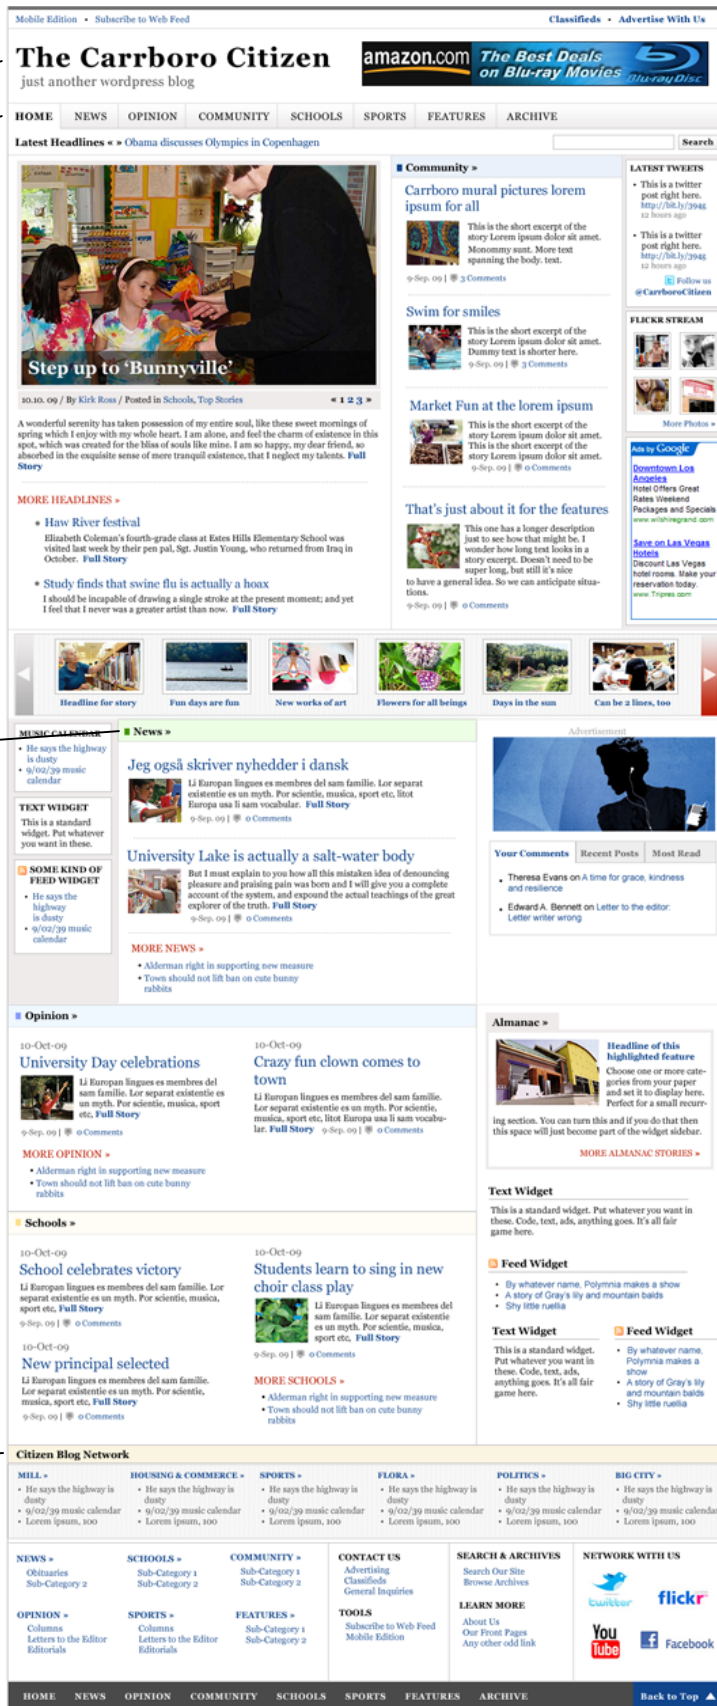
Mobile Edition • Subscribe to Web Feed

Classifieds • Advertise With Us

The Carrboro Citizen
just another wordpress blog

amazon.com The Best Deals on Blu-ray Movies Blu-ray Disc

HOME NEWS OPINION COMMUNITY SCHOOLS SPORTS FEATURES ARCHIVE

Latest Headlines « » Obama discusses Olympics in Copenhagen

Search

Step up to 'Bunnyville'

10.10. 09 / By Kirk Ross / Posted in Schools, Top Stories

« 1 2 3 »

A wonderful serenity has taken possession of my entire soul, like these sweet mornings of spring which I enjoy with my whole heart. I am alone, and feel the charm of existence in this spot, which was created for the bliss of souls like mine. I am so happy, my dear friend, so absorbed in the exquisite sense of mere tranquil existence, that I neglect my talents. Full Story

MORE HEADLINES »

• Haw River festival
Elizabeth Coleman's fourth-grade class at Estes Hills Elementary School was visited last week by their pen pal, Sgt. Justin Young, who returned from Iraq in October. Full Story

• Study finds that swine flu is actually a hoax
I should be incapable of drawing a single stroke at the present moment; and yet I feel that I never was a greater artist than now. Full Story

Community »

Carrboro mural pictures lorem ipsum for all
This is the short excerpt of the story Lorem ipsum dolor sit amet. Monommy sunt. More text spanning the body. text.
9-Sep. 09 | 3 Comments

Swim for smiles
This is the short excerpt of the story Lorem ipsum dolor sit amet. Dummy text is shorter here.
9-Sep. 09 | 3 Comments

Market Fun at the lorem ipsum
This is the short excerpt of the story Lorem ipsum dolor sit amet. This is the short excerpt of the story Lorem ipsum dolor sit amet.
9-Sep. 09 | 0 Comments

That's just about it for the features
This one has a longer description just to see how that might be. I wonder how long text looks in a story excerpt. Doesn't need to be super long, but still it's nice to have a general idea. So we can anticipate situations.
9-Sep. 09 | 0 Comments

LATEST TWEETS
• This is a twitter post right here. http://bit.ly/3945 12 hours ago
• This is a twitter post right here. http://bit.ly/3945 12 hours ago
Follow us @CarrboroCitizen

FLICKR STREAM
More Photos »

Ads by Google
Downtown Los Angeles
Hotel Offers Great Rates Weekend Packages and Specials
www.wilshiregrand.com

Save on Las Vegas Hotels
Discount Las Vegas hotel rooms. Make your reservation today.
www.Tripres.com

Headline for story | Fun days are fun | New works of art | Flowers for all beings | Days in the sun | Can be 2 lines, too

MUSIC CALENDAR
• He says the highway is dusty
• 9/02/39 music calendar

TEXT WIDGET
This is a standard widget. Put whatever you want in these.

SOME KIND OF FEED WIDGET
• He says the highway is dusty
• 9/02/39 music calendar

News »

Jeg også skriver nyhedder i dansk
Li Europan lingues es membres del sam familie. Lor separat existentie es un myth. Por scientie, musica, sport etc, litot Europa usa li sam vocabular. Full Story
9-Sep. 09 | 0 Comments

University Lake is actually a salt-water body
But I must explain to you how all this mistaken idea of denouncing pleasure and praising pain was born and I will give you a complete account of the system, and expound the actual teachings of the great explorer of the truth. Full Story
9-Sep. 09 | 0 Comments

MORE NEWS »
• Alderman right in supporting new measure
• Town should not lift ban on cute bunny rabbits

Advertisement

Your Comments | Recent Posts | Most Read
• Theresa Evans on A time for grace, kindness and resilience
• Edward A. Bennett on Letter to the editor: Letter writer wrong

Opinion »

10-Oct-09
University Day celebrations
Li Europan lingues es membres del sam familie. Lor separat existentie es un myth. Por scientie, musica, sport etc, Full Story
9-Sep. 09 | 0 Comments

10-Oct-09
Crazy fun clown comes to town
Li Europan lingues es membres del sam familie. Lor separat existentie es un myth. Por scientie, musica, sport etc, litot Europa usa li sam vocabular. Full Story 9-Sep. 09 | 0 Comments

MORE OPINION »
• Alderman right in supporting new measure
• Town should not lift ban on cute bunny rabbits

Almanac »

Headline of this highlighted feature
Choose one or more categories from your paper and set it to display here. Perfect for a small recurring section. You can turn this and if you do that then this space will just become part of the widget sidebar.

MORE ALMANAC STORIES »

Text Widget
This is a standard widget. Put whatever you want in these. Code, text, ads, anything goes. It's all fair game here.

Schools »

10-Oct-09
School celebrates victory
Li Europan lingues es membres del sam familie. Lor separat existentie es un myth. Por scientie, musica, sport etc, Full Story
9-Sep. 09 | 0 Comments

10-Oct-09
Students learn to sing in new choir class play
Li Europan lingues es membres del sam familie. Lor separat existentie es un myth. Por scientie, musica, sport etc, Full Story
9-Sep. 09 | 0 Comments

10-Oct-09
New principal selected
Li Europan lingues es membres del sam familie. Lor separat existentie es un myth. Por scientie, musica, sport etc, Full Story
9-Sep. 09 | 0 Comments

MORE SCHOOLS »
• Alderman right in supporting new measure
• Town should not lift ban on cute bunny rabbits

Feed Widget
• By whatever name, Polymnia makes a show
• A story of Gray's lily and mountain balds
• Shy little ruellia

Text Widget
This is a standard widget. Put whatever you want in these. Code, text, ads, anything goes. It's all fair game here.

Feed Widget
• By whatever name, Polymnia makes a show
• A story of Gray's lily and mountain balds
• Shy little ruellia

Citizen Blog Network

MILL »
• He says the highway is dusty
• 9/02/39 music calendar
• Lorem ipsum, 100

HOUSING & COMMERCE »
• He says the highway is dusty
• 9/02/39 music calendar
• Lorem ipsum, 100

SPORTS »
• He says the highway is dusty
• 9/02/39 music calendar
• Lorem ipsum, 100

FLORA »
• He says the highway is dusty
• 9/02/39 music calendar
• Lorem ipsum, 100

POLITICS »
• He says the highway is dusty
• 9/02/39 music calendar
• Lorem ipsum, 100

BIG CITY »
• He says the highway is dusty
• 9/02/39 music calendar
• Lorem ipsum, 100

NEWS »
Obituaries
Sub-Category 2

SCHOOLS »
Sub-Category 1
Sub-Category 2

COMMUNITY »
Sub-Category 1
Sub-Category 2

OPINION »
Columns
Letters to the Editor
Editorials

SPORTS »
Columns
Letters to the Editor
Editorials

FEATURES »
Sub-Category 1
Sub-Category 2

CONTACT US
Advertising
Classifieds
General Inquiries

TOOLS
Subscribe to Web Feed
Mobile Edition

SEARCH & ARCHIVES
Search Our Site
Browse Archives

LEARN MORE
About Us
Our Front Pages
Any other odd link

NETWORK WITH US
twitter
flickr
YouTube
Facebook

HOME NEWS OPINION COMMUNITY SCHOOLS SPORTS FEATURES ARCHIVE

Back to Top